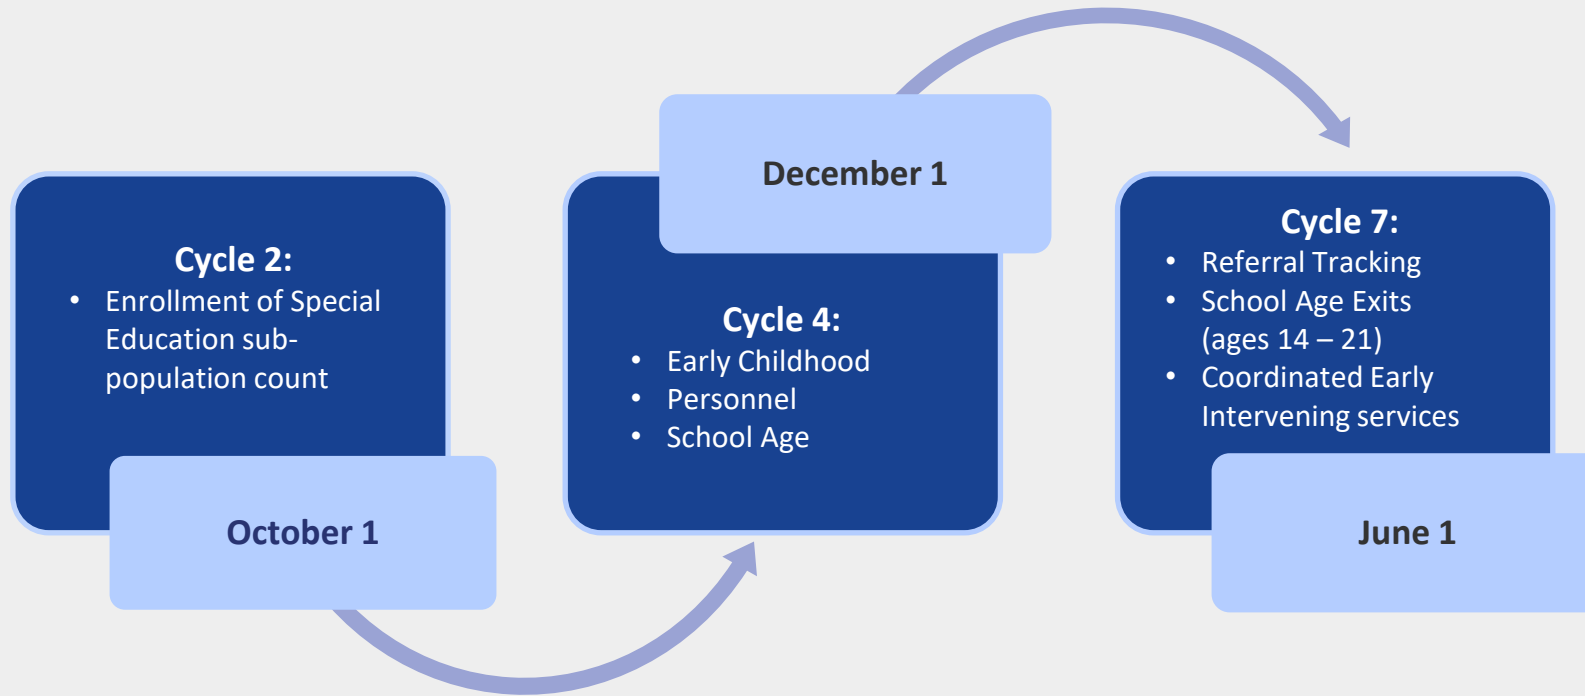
Cycle 2:
- Enrollment of Special Education sub-population count

October 1

December 1

Cycle 4:
- Early Childhood
- Personnel
- School Age

Cycle 7:
- Referral Tracking
- School Age Exits (ages 14 – 21)
- Coordinated Early Intervening services

June 1